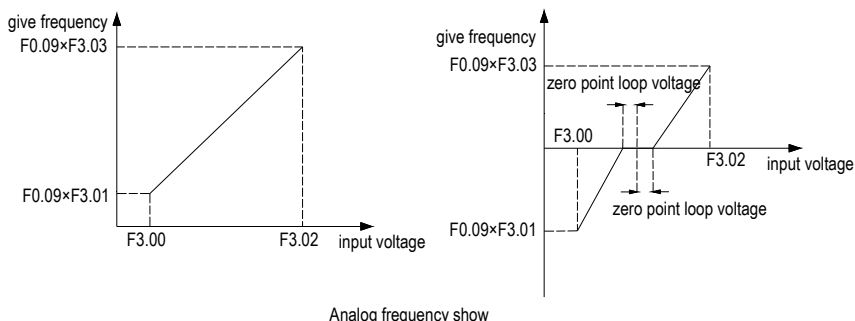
give frequency
F0.09×F3.03
F0.09×F3.01
F3.00
F3.02
input voltage

give frequency
F0.09×F3.03
zero point loop voltage
F3.00
F3.02
input voltage
zero point loop voltage
F0.09×F3.01

Analog frequency show